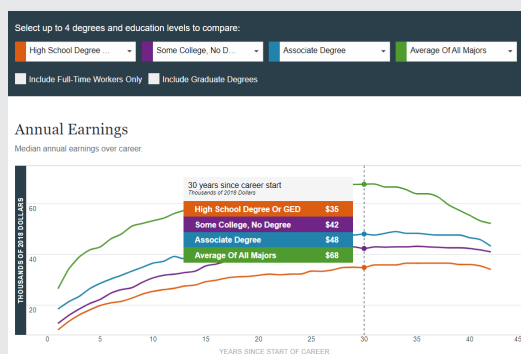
Select up to 4 degrees and education levels to compare:

High School Degree ...
Some College, No D...
Associate Degree
Average Of All Majors

Include Full-Time Workers Only
Include Graduate Degrees

Annual Earnings

Median annual earnings over career.

30 years since career start
Thousands of 2018 Dollars

| | |
|---|---|
| High School Degree Or GED | $35 |
| Some College, No Degree | $42 |
| Associate Degree | $48 |
| Average Of All Majors | $68 |

THOUSANDS OF 2018 DOLLARS

60
40
20

0 5 10 15 20 25 30 35 40 45

YEARS SINCE START OF CAREER